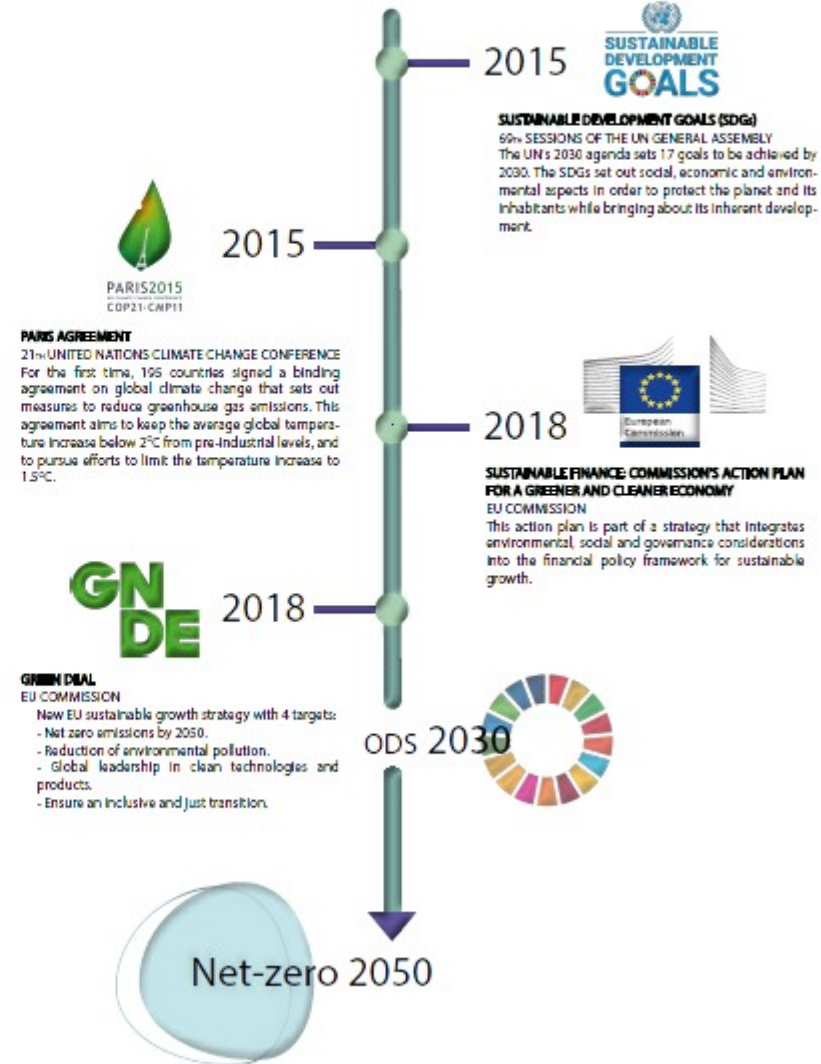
2015

SUSTAINABLE DEVELOPMENT GOALS

SUSTAINABLE DEVELOPMENT GOALS (SDGs)
69TH SESSIONS OF THE UN GENERAL ASSEMBLY
The UN's 2030 agenda sets 17 goals to be achieved by 2030. The SDGs set out social, economic and environmental aspects in order to protect the planet and its inhabitants while bringing about its inherent development.

2015

PARIS2015
COP21·CMP11

PARIS AGREEMENT
21TH UNITED NATIONS CLIMATE CHANGE CONFERENCE
For the first time, 195 countries signed a binding agreement on global climate change that sets out measures to reduce greenhouse gas emissions. This agreement aims to keep the average global temperature increase below 2ºC from pre-industrial levels, and to pursue efforts to limit the temperature increase to 1.5ºC.

2018

European Commission

SUSTAINABLE FINANCE: COMMISSION'S ACTION PLAN FOR A GREENER AND CLEANER ECONOMY
EU COMMISSION
This action plan is part of a strategy that integrates environmental, social and governance considerations into the financial policy framework for sustainable growth.

GN DE

2018

GREEN DEAL
EU COMMISSION
New EU sustainable growth strategy with 4 targets:
- Net zero emissions by 2050.
- Reduction of environmental pollution.
- Global leadership in clean technologies and products.
- Ensure an inclusive and just transition.

ODS 2030

Net-zero 2050